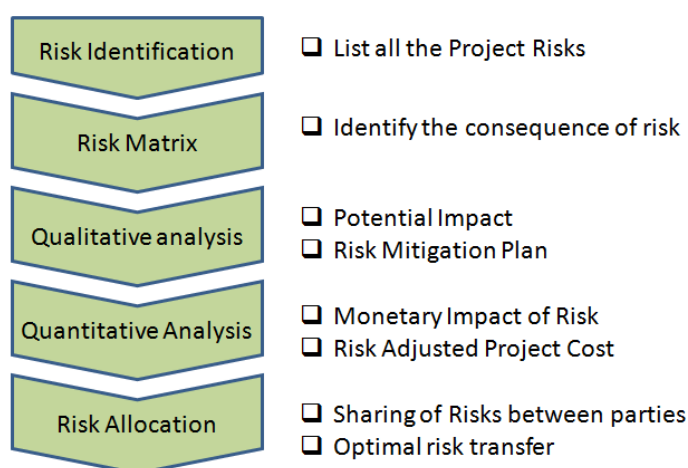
Risk Identification

❑ List all the Project Risks

Risk Matrix

❑ Identify the consequence of risk

Qualitative analysis

❑ Potential Impact
❑ Risk Mitigation Plan

Quantitative Analysis

❑ Monetary Impact of Risk
❑ Risk Adjusted Project Cost

Risk Allocation

❑ Sharing of Risks between parties
❑ Optimal risk transfer